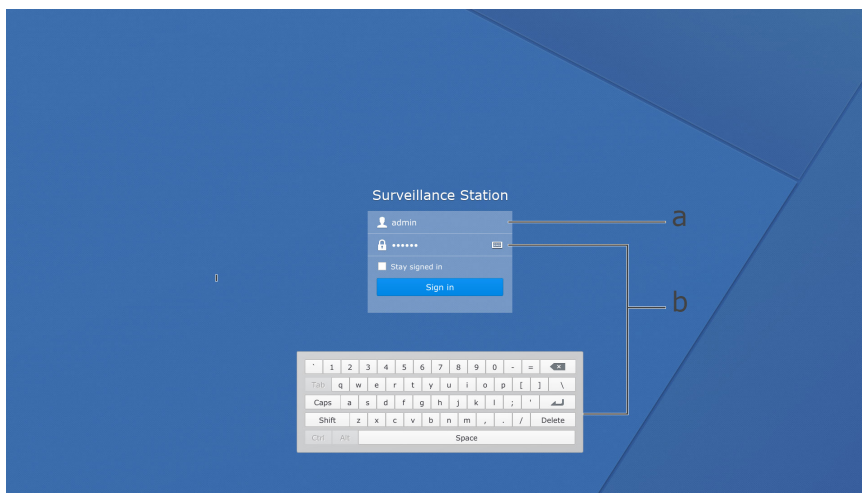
Surveillance Station

admin

••••••

Stay signed in

Sign in

a

b

` 1 2 3 4 5 6 7 8 9 0 - =

Tab q w e r t y u i o p [ ] \

Caps a s d f g h j k l ; '

Shift z x c v b n m , . / Delete

Ctrl Alt Space